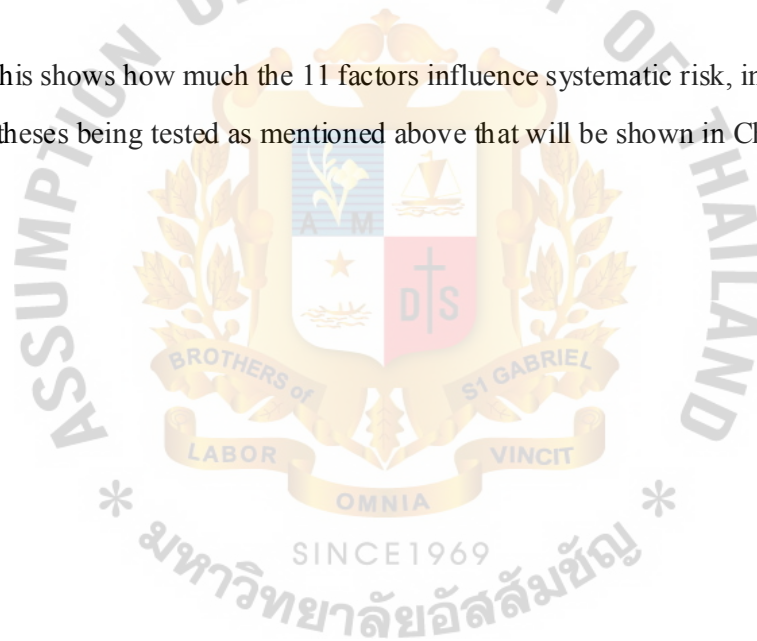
his shows how much the 11 factors influence systematic risk, in theses being tested as mentioned above that will be shown in Ch

ASSUMPTION UNIVERSITY OF THAILAND

A M

D S

BROTHERS of ST GABRIEL

LABOR VINCIT

OMNIA

SINCE1969

มหาวิทยาลัยอัสสัมชัญ